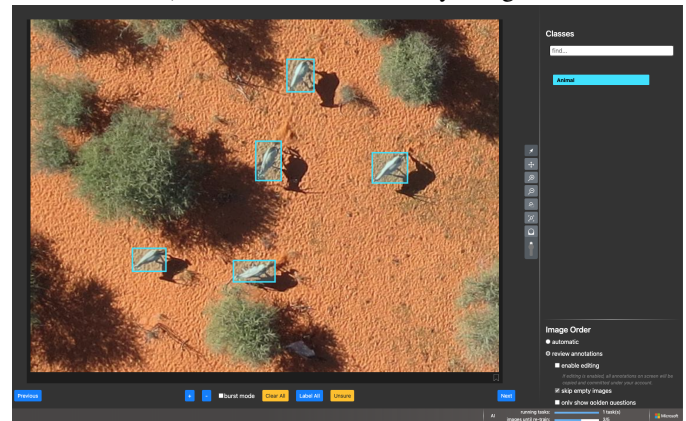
Classes

find...

Animal

Image Order

automatic

review annotations

enable editing

If editing is enabled, all annotations on screen will be copied and committed under your account.

skip empty images

only show golden questions

Previous

+

-

burst mode

Clear All

Label All

Unsure

Next

AI

running tasks:

1 task(s)

images until re-train:

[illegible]

Microsoft